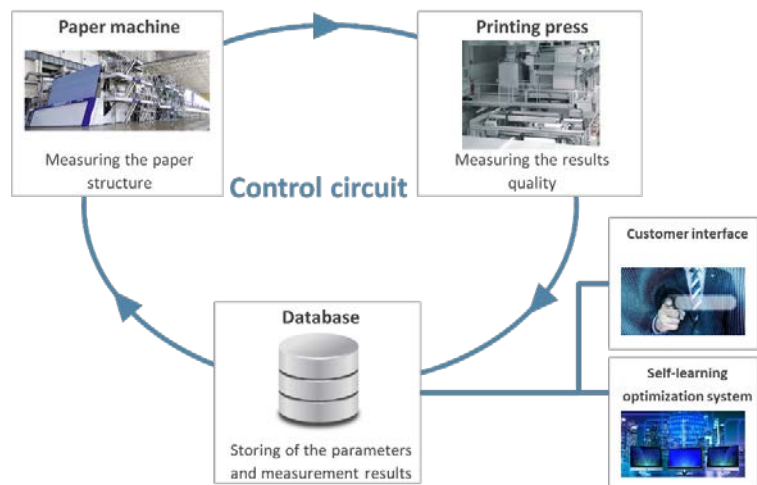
Paper machine

Measuring the paper structure

Printing press

Measuring the results quality

Control circuit

Customer interface

Database

Storing of the parameters and measurement results

Self-learning optimization system